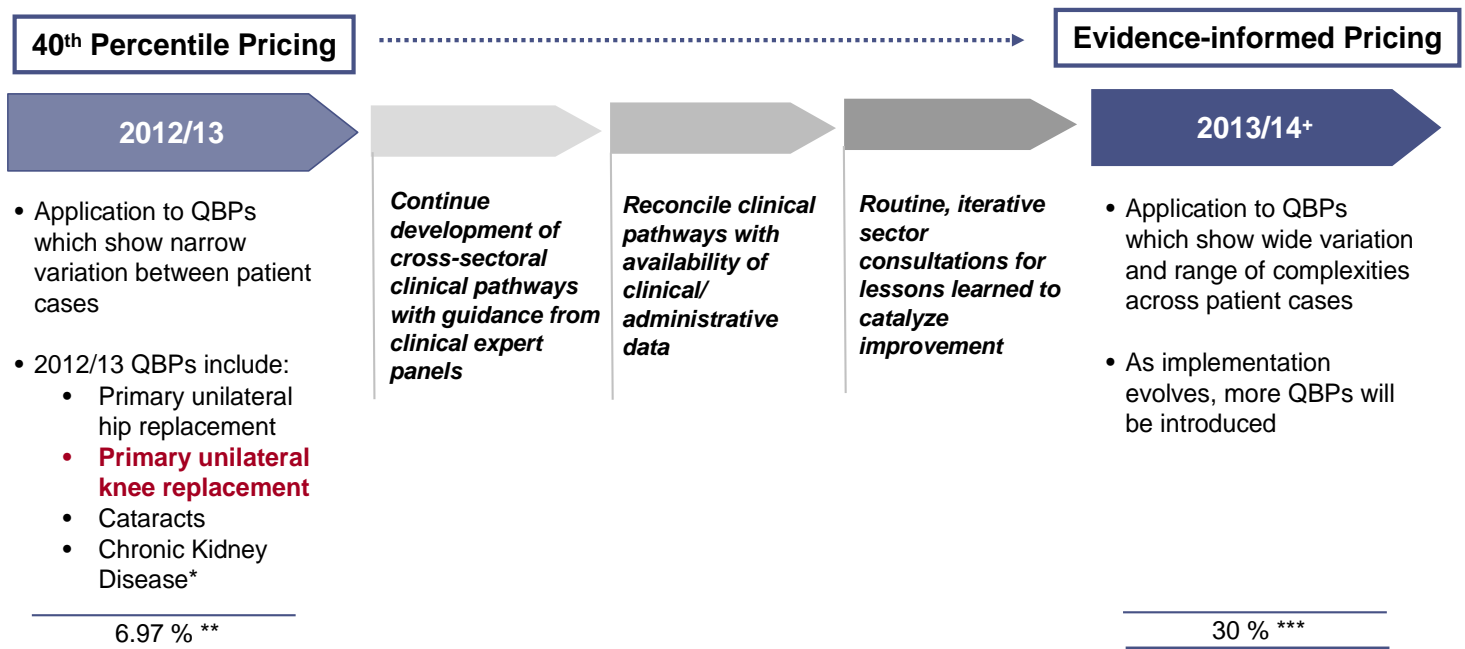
40$^{th}$ Percentile Pricing

Evidence-informed Pricing

2012/13

- Application to QBPs which show narrow variation between patient cases

- 2012/13 QBPs include:
  - Primary unilateral hip replacement
  - Primary unilateral knee replacement
  - Cataracts
  - Chronic Kidney Disease*

6.97 % **

Continue development of cross-sectoral clinical pathways with guidance from clinical expert panels

Reconcile clinical pathways with availability of clinical/ administrative data

Routine, iterative sector consultations for lessons learned to catalyze improvement

2013/14$^{+}$

- Application to QBPs which show wide variation and range of complexities across patient cases

- As implementation evolves, more QBPs will be introduced

30 % ***